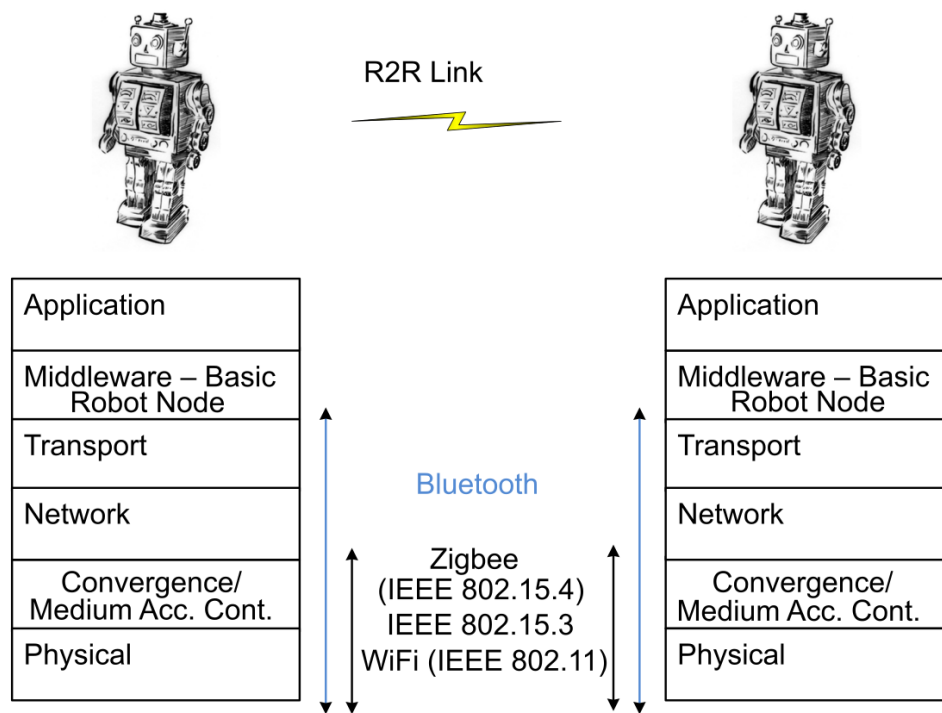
R2R Link

| Application |
|---|
| Middleware – Basic Robot Node |
| Transport |
| Network |
| Convergence/ Medium Acc. Cont. |
| Physical |

Bluetooth

Zigbee (IEEE 802.15.4)
IEEE 802.15.3
WiFi (IEEE 802.11)

| Application |
|---|
| Middleware – Basic Robot Node |
| Transport |
| Network |
| Convergence/ Medium Acc. Cont. |
| Physical |